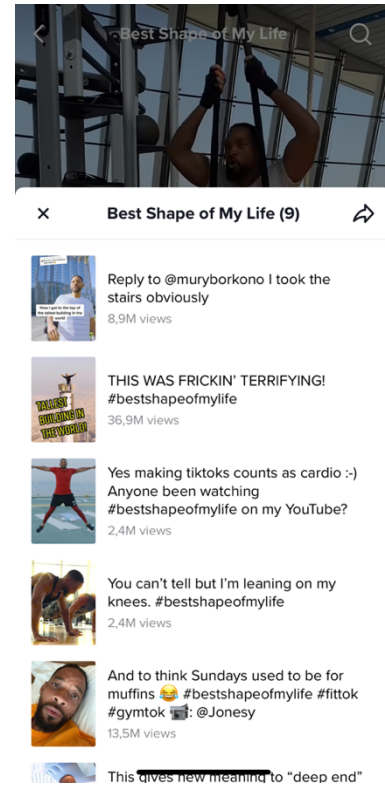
Best Shape of My Life

Best Shape of My Life (9)

How I got to the top of the tallest building in the world

Reply to @muryborkono I took the stairs obviously
8,9M views

TALLEST BUILDING IN THE WORLD!

THIS WAS FRICKIN' TERRIFYING! #bestshapeofmylife
36,9M views

Yes making tiktoks counts as cardio :-) Anyone been watching #bestshapeofmylife on my YouTube?
2,4M views

You can't tell but I'm leaning on my knees. #bestshapeofmylife
2,4M views

And to think Sundays used to be for muffins 😂 #bestshapeofmylife #fittok #gymtok 📹: @Jonesy
13,5M views

This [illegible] new meaning to "deep end"